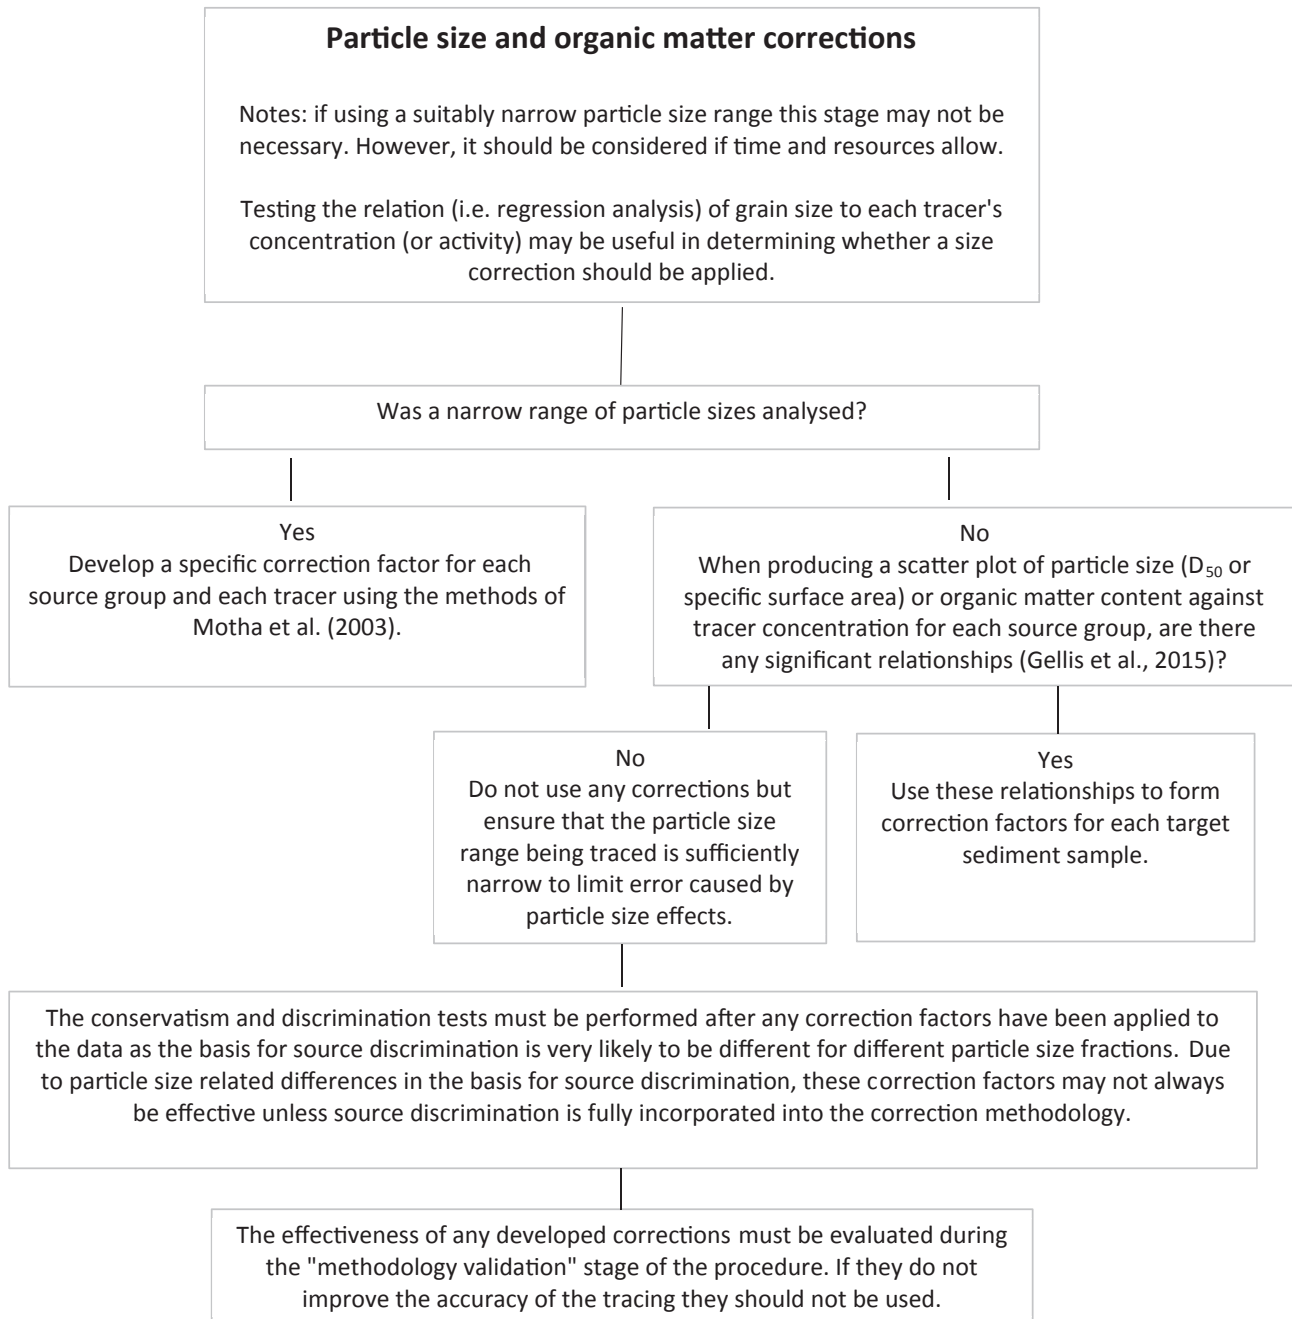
Particle size and organic matter corrections

Notes: if using a suitably narrow particle size range this stage may not be necessary. However, it should be considered if time and resources allow.

Testing the relation (i.e. regression analysis) of grain size to each tracer's concentration (or activity) may be useful in determining whether a size correction should be applied.

Was a narrow range of particle sizes analysed?

Yes
Develop a specific correction factor for each source group and each tracer using the methods of Motha et al. (2003).

No
When producing a scatter plot of particle size ($D_{50}$ or specific surface area) or organic matter content against tracer concentration for each source group, are there any significant relationships (Gellis et al., 2015)?

No
Do not use any corrections but ensure that the particle size range being traced is sufficiently narrow to limit error caused by particle size effects.

Yes
Use these relationships to form correction factors for each target sediment sample.

The conservatism and discrimination tests must be performed after any correction factors have been applied to the data as the basis for source discrimination is very likely to be different for different particle size fractions. Due to particle size related differences in the basis for source discrimination, these correction factors may not always be effective unless source discrimination is fully incorporated into the correction methodology.

The effectiveness of any developed corrections must be evaluated during the "methodology validation" stage of the procedure. If they do not improve the accuracy of the tracing they should not be used.